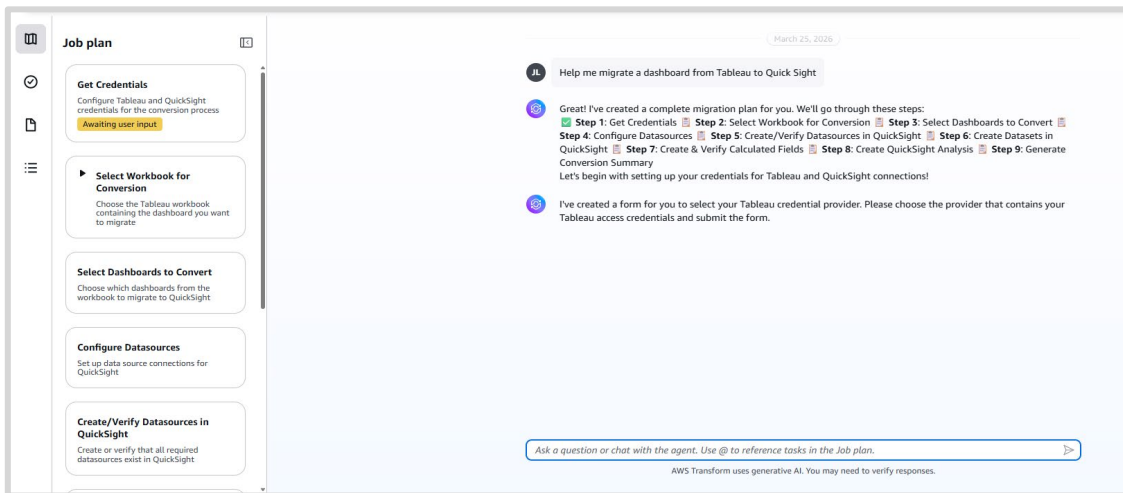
Job plan

Get Credentials
Configure Tableau and QuickSight credentials for the conversion process
Awaiting user input

Select Workbook for Conversion
Choose the Tableau workbook containing the dashboard you want to migrate

Select Dashboards to Convert
Choose which dashboards from the workbook to migrate to QuickSight

Configure Datasources
Set up data source connections for QuickSight

Create/Verify Datasources in QuickSight
Create or verify that all required datasources exist in QuickSight

March 25, 2026

JL Help me migrate a dashboard from Tableau to Quick Sight

Great! I've created a complete migration plan for you. We'll go through these steps:
✅ **Step 1**: Get Credentials 📋 **Step 2**: Select Workbook for Conversion 📋 **Step 3**: Select Dashboards to Convert 📋 **Step 4**: Configure Datasources 📋 **Step 5**: Create/Verify Datasources in QuickSight 📋 **Step 6**: Create Datasets in QuickSight 📋 **Step 7**: Create & Verify Calculated Fields 📋 **Step 8**: Create QuickSight Analysis 📋 **Step 9**: Generate Conversion Summary
Let's begin with setting up your credentials for Tableau and QuickSight connections!

I've created a form for you to select your Tableau credential provider. Please choose the provider that contains your Tableau access credentials and submit the form.

Ask a question or chat with the agent. Use @ to reference tasks in the Job plan.

AWS Transform uses generative AI. You may need to verify responses.